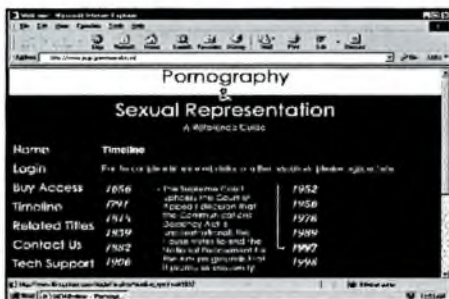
Web site - Microsoft Internet Explorer

Pornography
&
Sexual Representation
A Reference Guide

Home
Login
Buy Access
Timeline
Related Titles
Contact Us
Tech Support

Timeline

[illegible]

1656
1791
1873
1939
1982
1906

The Supreme Court upholds the Court of Appeal's decision that the Communications Decency Act is unconstitutional. The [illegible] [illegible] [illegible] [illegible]

1952
1956
1976
1989
1992
1996

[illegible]